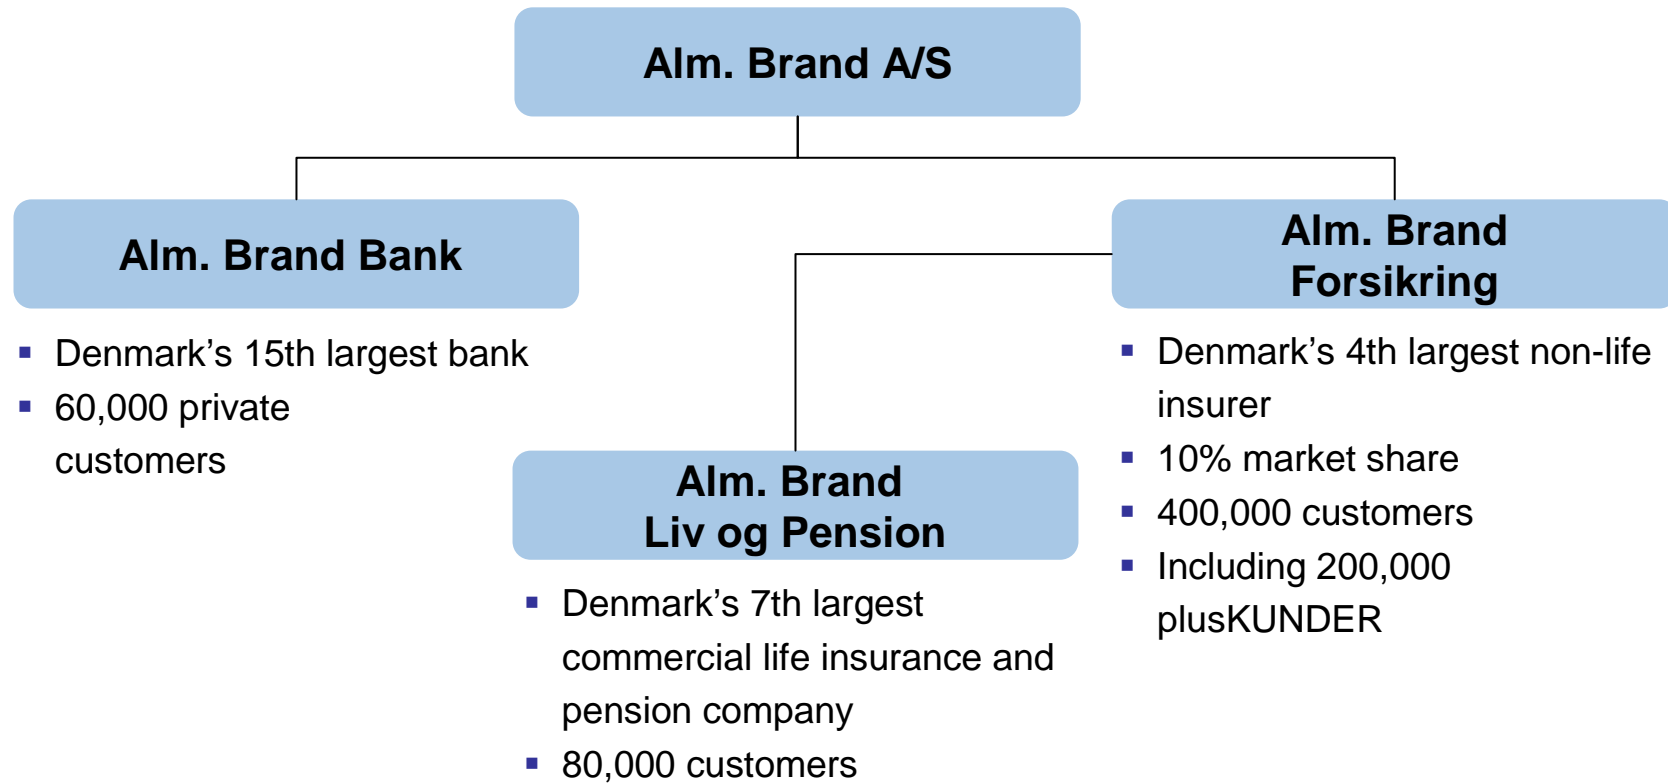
Alm. Brand A/S

Alm. Brand Bank

- Denmark's 15th largest bank
- 60,000 private customers

Alm. Brand Liv og Pension

- Denmark's 7th largest commercial life insurance and pension company
- 80,000 customers

Alm. Brand Forsikring

- Denmark's 4th largest non-life insurer
- 10% market share
- 400,000 customers
- Including 200,000 plusKUNDER